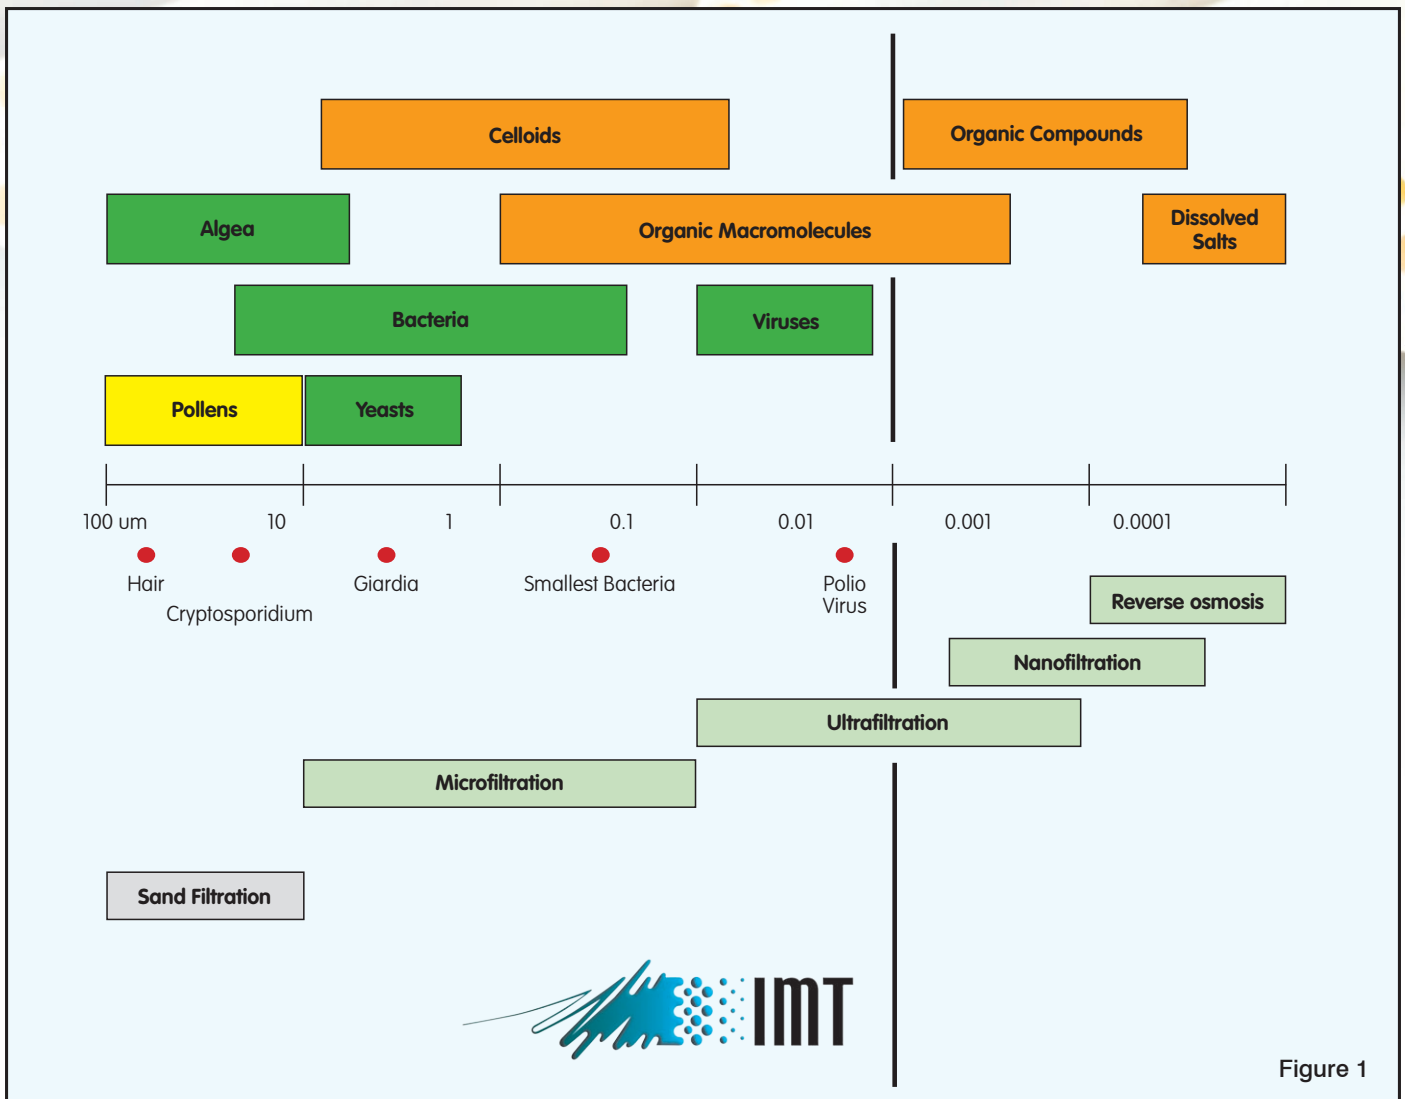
Celloids

Organic Compounds

Algea

Organic Macromolecules

Dissolved Salts

Bacteria

Viruses

Pollens

Yeasts

100 um

10

1

0.1

0.01

0.001

0.0001

Hair

Cryptosporidium

Giardia

Smallest Bacteria

Polio Virus

Reverse osmosis

Nanofiltration

Ultrafiltration

Microfiltration

Sand Filtration

IMT

Figure 1